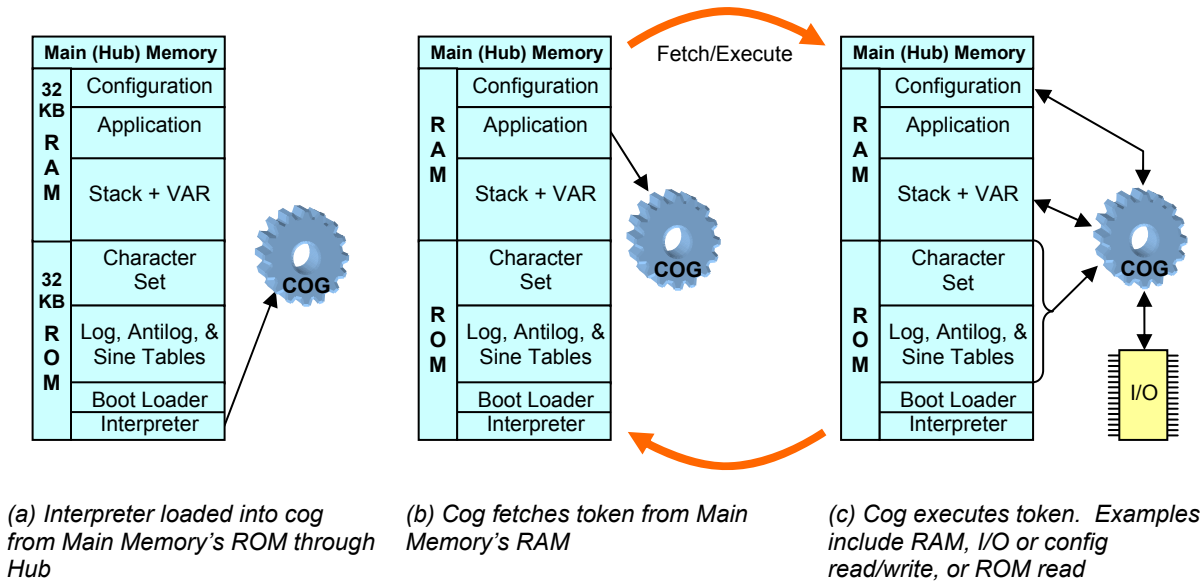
Main (Hub) Memory

32 KB RAM

Configuration

Application

Stack + VAR

32 KB ROM

Character Set

Log, Antilog, & Sine Tables

Boot Loader

Interpreter

COG

Main (Hub) Memory

RAM

Configuration

Application

Stack + VAR

ROM

Character Set

Log, Antilog, & Sine Tables

Boot Loader

Interpreter

COG

Fetch/Execute

Main (Hub) Memory

RAM

Configuration

Application

Stack + VAR

ROM

Character Set

Log, Antilog, & Sine Tables

Boot Loader

Interpreter

COG

I/O

(a) Interpreter loaded into cog from Main Memory's ROM through Hub

(b) Cog fetches token from Main Memory's RAM

(c) Cog executes token. Examples include RAM, I/O or config read/write, or ROM read